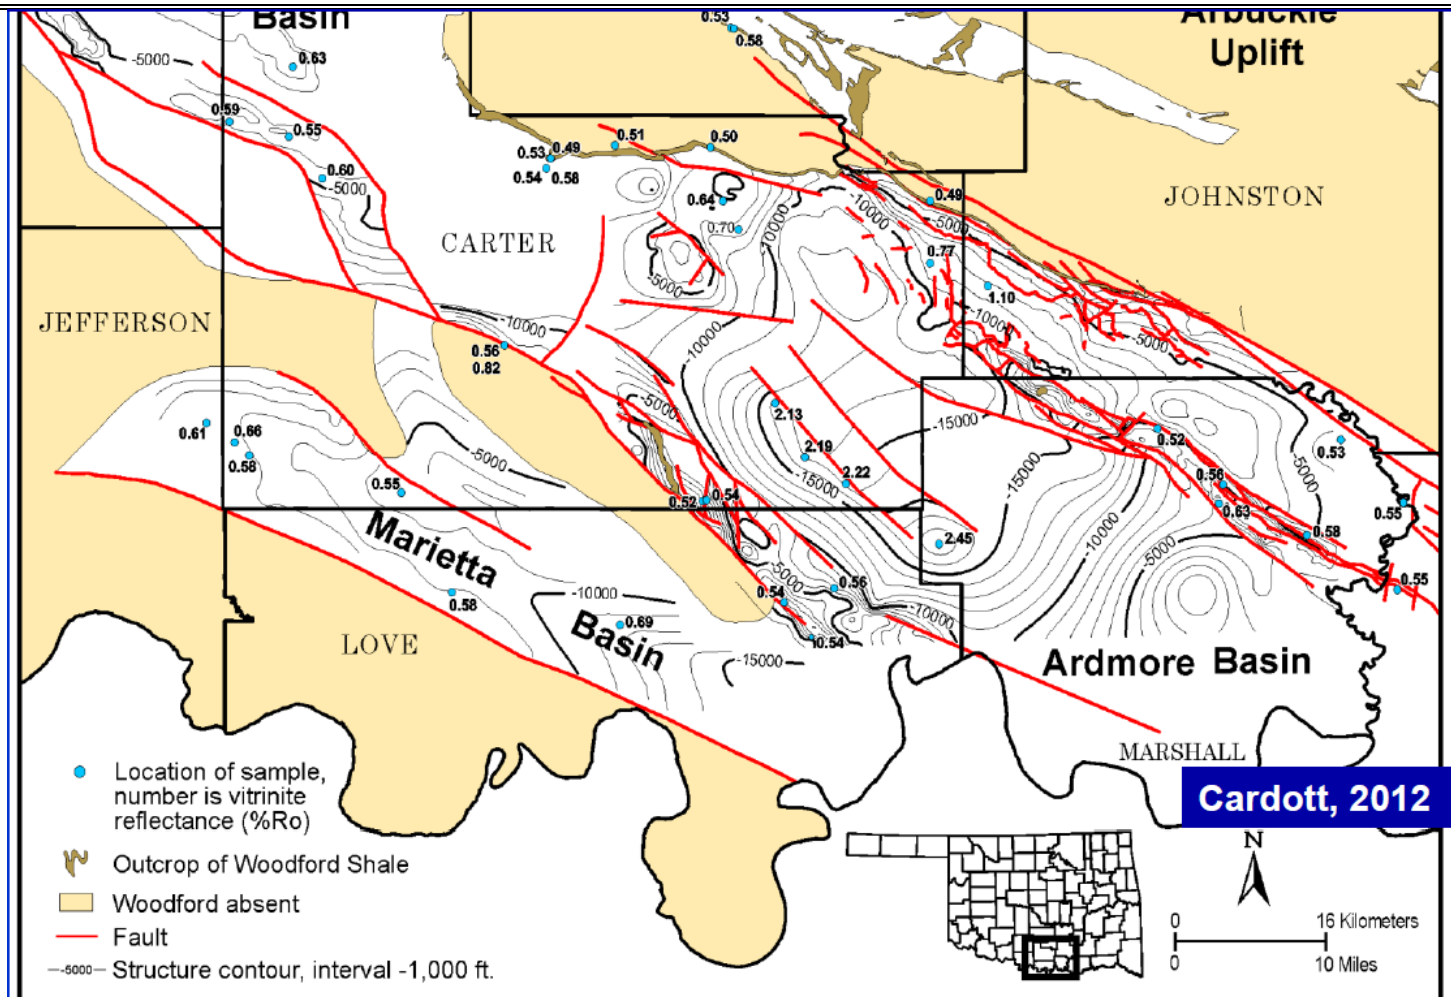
Basin
Arbuckle
Uplift
-5000
0.63
0.53
0.58
0.59
0.55
0.60
-5000
0.53
0.49
0.54
0.58
0.51
0.50
0.64
0.70
10000
-10000
-5000
0.49
0.77
1.10
-10000
-5000
JOHNSTON
CARTER
JEFFERSON
-5000
-10000
0.56
0.82
-10000
-5000
2.13
2.19
2.22
-15000
-15000
-15000
-10000
-5000
-5000
0.52
0.53
0.56
0.63
0.58
0.55
0.55
0.61
0.66
0.58
-5000
0.55
0.52
0.54
2.45
Marietta
-10000
0.58
0.69
Basin
-15000
-5000
0.56
0.54
0.54
-10000
LOVE
Ardmore Basin
MARSHALL
Cardott, 2012
Location of sample, number is vitrinite reflectance (%Ro)
Outcrop of Woodford Shale
Woodford absent
Fault
-5000 Structure contour, interval -1,000 ft.
N
0
0
16 Kilometers
10 Miles